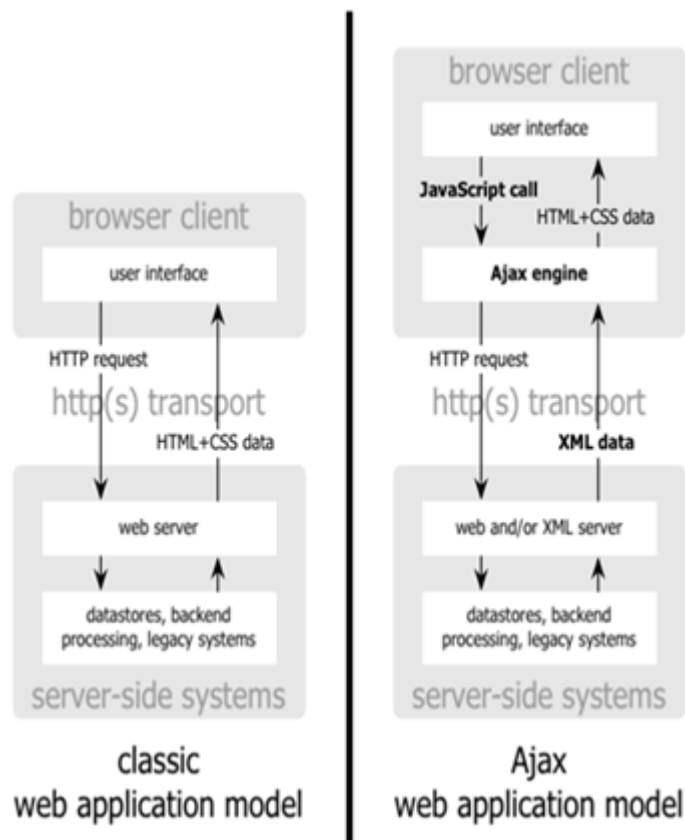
browser client

user interface

HTTP request

http(s) transport

HTML+CSS data

web server

datastores, backend processing, legacy systems

server-side systems

classic
web application model

browser client

user interface

JavaScript call

HTML+CSS data

Ajax engine

HTTP request

http(s) transport

XML data

web and/or XML server

datastores, backend processing, legacy systems

server-side systems

Ajax
web application model